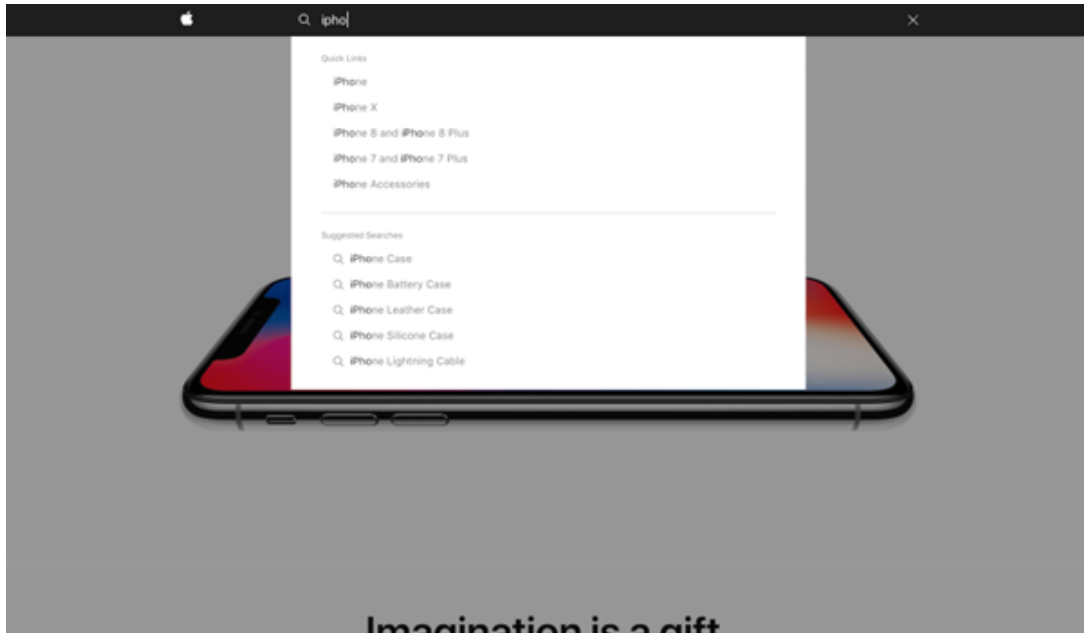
ipho

Quick Links

iPhone

iPhone X

iPhone 8 and iPhone 8 Plus

iPhone 7 and iPhone 7 Plus

iPhone Accessories

Suggested Searches

iPhone Case

iPhone Battery Case

iPhone Leather Case

iPhone Silicone Case

iPhone Lightning Cable

Imagination is a gift